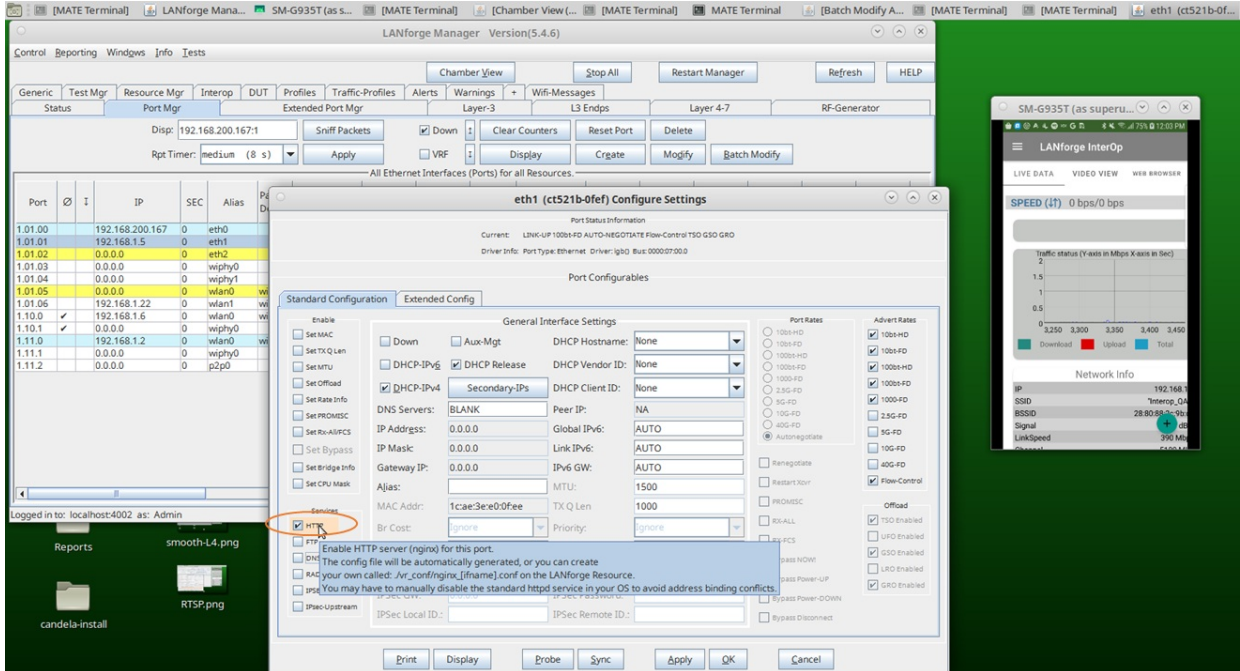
[MATE Terminal] LANforge Mana... SM-G935T (as s... [MATE Terminal] [Chamber View (... [MATE Terminal] MATE Terminal [Batch Modify A... [MATE Terminal] [MATE Terminal] eth1 (ct521b-0f...

LANforge Manager Version(5.4.6)

Control Reporting Windows Info Tests

Chamber View Stop All Restart Manager Refresh HELP

Generic Test Mgr Resource Mgr Interop DUT Profiles Traffic-Profiles Alerts Warnings + Wifi-Messages

Status Port Mgr Extended Port Mgr Layer-3 L3 Endps Layer 4-7 RF-Generator

Disp: 192.168.200.167:1 Sniff Packets Down Clear Counters Reset Port Delete

Rpt Timer: medium (8 s) Apply VRF Display Create Modify Batch Modify

All Ethernet Interfaces (Ports) for all Resources.

| Port | Ø | I | IP | SEC | Alias |
|---|---|---|---|---|---|
| 1.01.00 | | | 192.168.200.167 | 0 | eth0 |
| 1.01.01 | | | 192.168.1.5 | 0 | eth1 |
| 1.01.02 | | | 0.0.0.0 | 0 | eth2 |
| 1.01.03 | | | 0.0.0.0 | 0 | wiphy0 |
| 1.01.04 | | | 0.0.0.0 | 0 | wiphy1 |
| 1.01.05 | | | 0.0.0.0 | 0 | wlan0 |
| 1.01.06 | | | 192.168.1.22 | 0 | wlan1 |
| 1.10.0 | ✓ | | 192.168.1.6 | 0 | wlan0 |
| 1.10.1 | ✓ | | 0.0.0.0 | 0 | wiphy0 |
| 1.11.0 | | | 192.168.1.2 | 0 | wlan0 |
| 1.11.1 | | | 0.0.0.0 | 0 | wiphy0 |
| 1.11.2 | | | 0.0.0.0 | 0 | p2p0 |

Logged in to: localhost:4002 as: Admin

Reports smooth-L4.png RTSP.png candela-install

eth1 (ct521b-0fef) Configure Settings

Port Status Information
Current: LINK-UP 100bt-FD AUTO-NEGOTIATE Flow-Control TSO GSO GRO
Driver Info: Port Type: Ethernet Driver: igb() Bus: 0000:07:00.0

Port Configurables

Standard Configuration Extended Config

Enable
Set MAC
Set TX Q Len
Set MTU
Set Offload
Set Rate Info
Set PROMISC
Set Rx-All/FCS
Set Bypass
Set Bridge Info
Set CPU Mask

General Interface Settings
Down Aux-Mgt DHCP Hostname: None
DHCP-IPv6 DHCP Release DHCP Vendor ID: None
DHCP-IPv4 Secondary-IPs DHCP Client ID: None
DNS Servers: BLANK Peer IP: NA
IP Address: 0.0.0.0 Global IPv6: AUTO
IP Mask: 0.0.0.0 Link IPv6: AUTO
Gateway IP: 0.0.0.0 IPv6 GW: AUTO
Alias: MTU: 1500
MAC Addr: 1c:ae:3e:e0:0f:ee TX Q Len 1000
Br Cost: Ignore Priority: Ignore

Port Rates
10bt-HD 10bt-FD 100bt-HD 100bt-FD 1000-FD 2.5G-FD 5G-FD 10G-FD 40G-FD Autonegotiate
Renegotiate
Restart Xcvr
PROMISC
RX-ALL
RX-FCS
Bypass NOW!
Bypass Power-UP
Bypass Power-DOWN
Bypass Disconnect

Advert Rates
10bt-HD 10bt-FD 100bt-HD 100bt-FD 1000-FD 2.5G-FD 5G-FD 10G-FD 40G-FD Flow-Control

Offload
TSO Enabled UFO Enabled GSO Enabled LRO Enabled GRO Enabled

Services
HTTP
FTP
DNS
RAD
IPSE
IPSec-Upstream

Enable HTTP server (nginx) for this port.
The config file will be automatically generated, or you can create
your own called: ./vr_conf/nginx_[ifname].conf on the LANforge Resource.
You may have to manually disable the standard httpd service in your OS to avoid address binding conflicts.

IPSec GW: IPSec Password:
IPSec Local ID.: IPSec Remote ID.:

Print Display Probe Sync Apply OK Cancel

SM-G935T (as superu...
12:03 PM
LANforge InterOp
LIVE DATA VIDEO VIEW WEB BROWSER
SPEED (↓↑) 0 bps/0 bps
Traffic status (Y-axis in Mbps X-axis in Sec)
2 1.5 1 0.5 0
3,250 3,300 3,350 3,400 3,450
Download Upload Total
Network Info
IP 192.168.1
SSID "Interop_QA
BSSID 28:80:88:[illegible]
Signal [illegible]dB
LinkSpeed 390 Mb